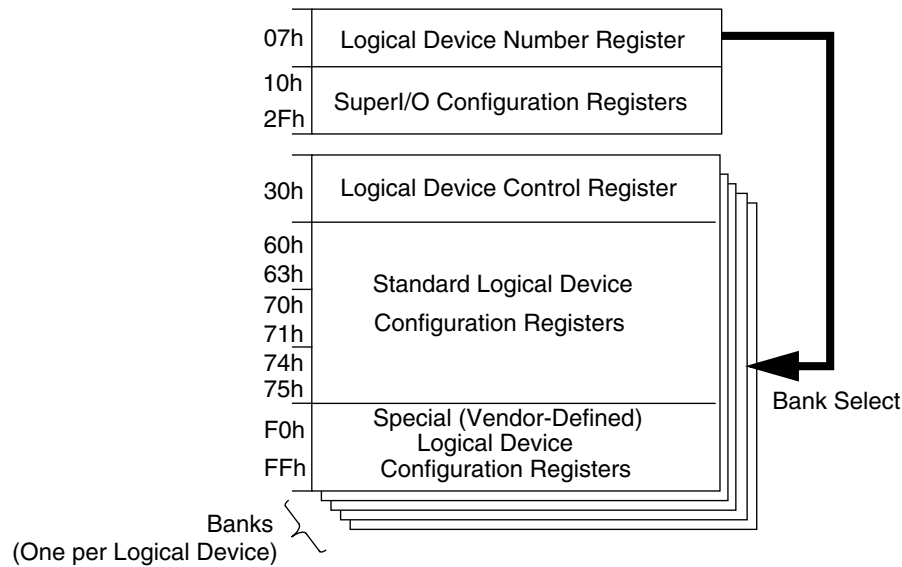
07h Logical Device Number Register

10h
SuperI/O Configuration Registers
2Fh

30h Logical Device Control Register

60h
63h
70h
71h
74h
75h

Standard Logical Device
Configuration Registers

Bank Select

F0h
FFh

Special (Vendor-Defined)
Logical Device
Configuration Registers

Banks
(One per Logical Device)